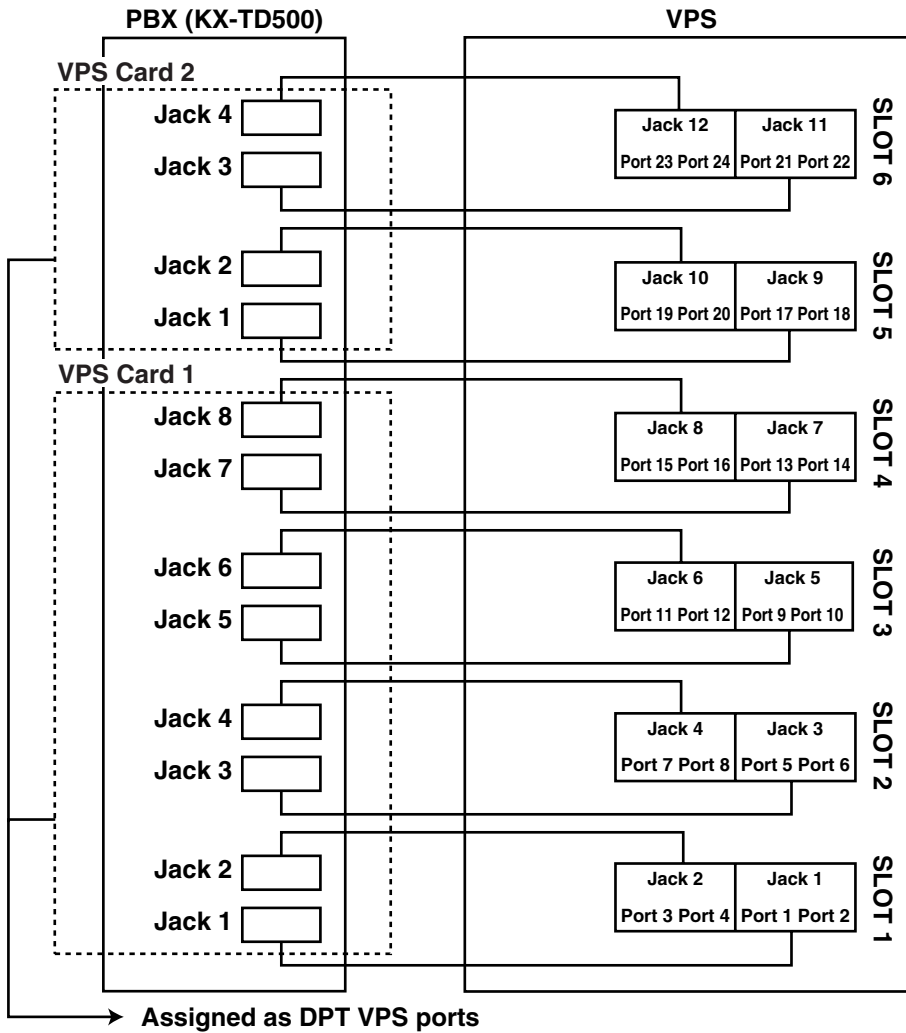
PBX (KX-TD500)

VPS

VPS Card 2

Jack 4

Jack 3

Jack 2

Jack 1

VPS Card 1

Jack 8

Jack 7

Jack 6

Jack 5

Jack 4

Jack 3

Jack 2

Jack 1

Jack 12
Port 23 Port 24

Jack 11
Port 21 Port 22

SLOT 6

Jack 10
Port 19 Port 20

Jack 9
Port 17 Port 18

SLOT 5

Jack 8
Port 15 Port 16

Jack 7
Port 13 Port 14

SLOT 4

Jack 6
Port 11 Port 12

Jack 5
Port 9 Port 10

SLOT 3

Jack 4
Port 7 Port 8

Jack 3
Port 5 Port 6

SLOT 2

Jack 2
Port 3 Port 4

Jack 1
Port 1 Port 2

SLOT 1

Assigned as DPT VPS ports